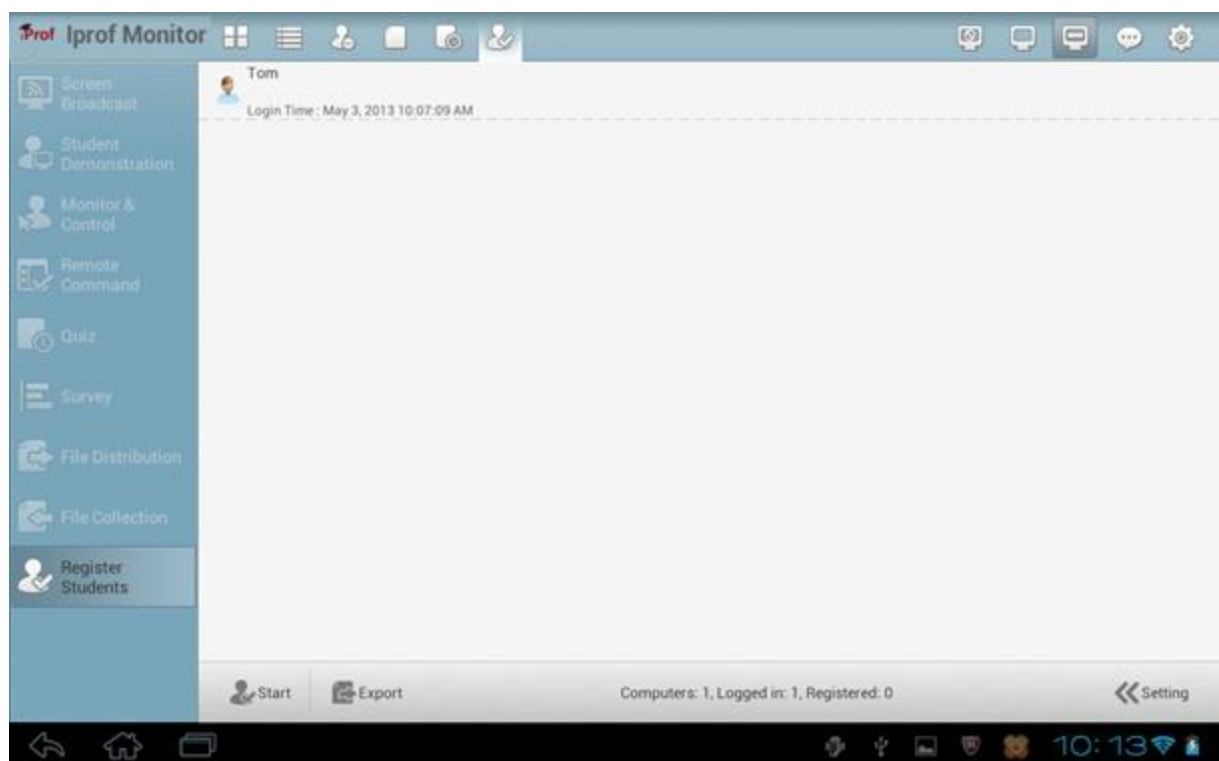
Prof Iprof Monitor

Screen Broadcast
Student Demonstration
Monitor & Control
Remote Command
Quiz
Survey
File Distribution
File Collection
Register Students

Tom
Login Time : May 3, 2013 10:07:09 AM

Start
Export
Computers: 1, Logged in: 1, Registered: 0
Setting

10:13